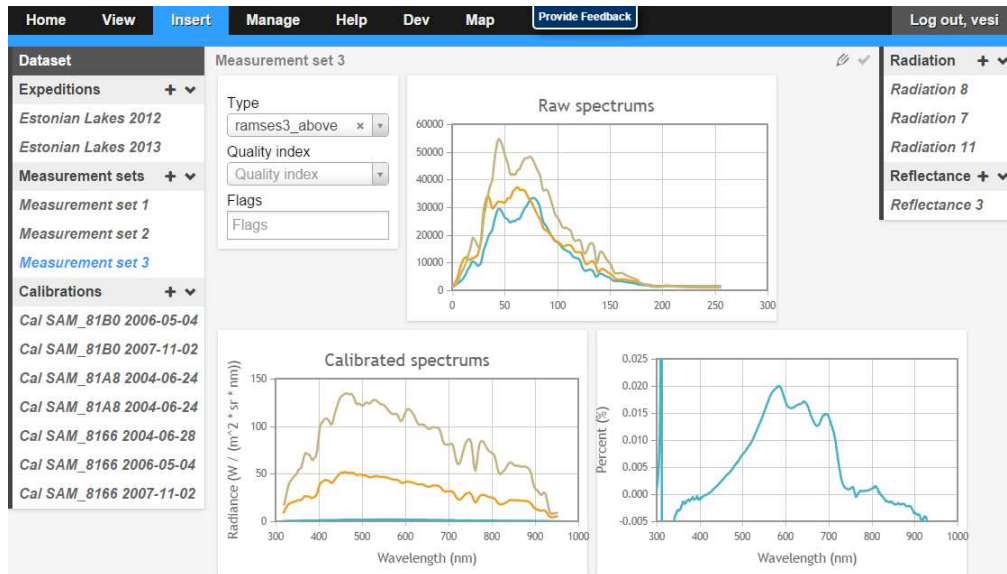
Home View Insert Manage Help Dev Map Provide Feedback Log out, vesi

Dataset

Expeditions + ˅

Estonian Lakes 2012

Estonian Lakes 2013

Measurement sets + ˅

Measurement set 1

Measurement set 2

Measurement set 3

Calibrations + ˅

Cal SAM_81B0 2006-05-04

Cal SAM_81B0 2007-11-02

Cal SAM_81A8 2004-06-24

Cal SAM_81A8 2004-06-24

Cal SAM_8166 2004-06-28

Cal SAM_8166 2006-05-04

Cal SAM_8166 2007-11-02

Measurement set 3

Type

ramses3_above ×

Quality index

Quality index

Flags

Flags

Raw spectrums

60000 50000 40000 30000 20000 10000 0

0 50 100 150 200 250 300

Calibrated spectrums

Radiance (W / (m^2 * sr * nm))

150 100 50 0

300 400 500 600 700 800 900 1000

Wavelength (nm)

Percent (%)

0.025 0.020 0.015 0.010 0.005 0.000 -0.005

300 400 500 600 700 800 900 1000

Wavelength (nm)

Radiation + ˅

Radiation 8

Radiation 7

Radiation 11

Reflectance + ˅

Reflectance 3